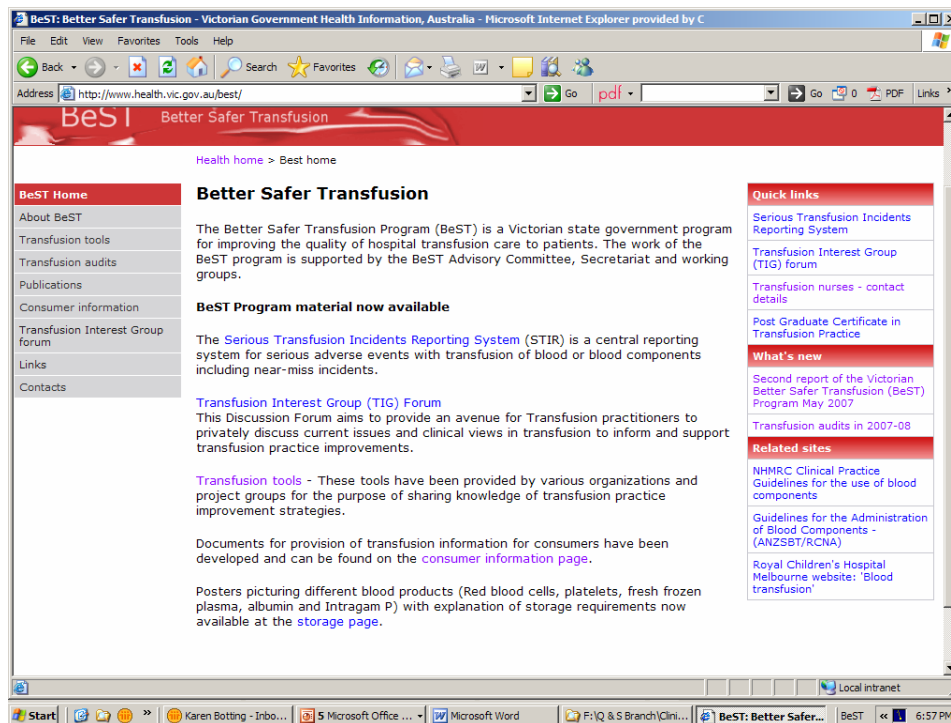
BeST: Better Safer Transfusion - Victorian Government Health Information, Australia - Microsoft Internet Explorer provided by C

File Edit View Favorites Tools Help

Back Search Favorites

Address http://www.health.vic.gov.au/best/ Go pdf Go 0 PDF Links

BeST Better Safer Transfusion

Health home > Best home

BeST Home
About BeST
Transfusion tools
Transfusion audits
Publications
Consumer information
Transfusion Interest Group forum
Links
Contacts

Better Safer Transfusion

The Better Safer Transfusion Program (BeST) is a Victorian state government program for improving the quality of hospital transfusion care to patients. The work of the BeST program is supported by the BeST Advisory Committee, Secretariat and working groups.

BeST Program material now available

The Serious Transfusion Incidents Reporting System (STIR) is a central reporting system for serious adverse events with transfusion of blood or blood components including near-miss incidents.

Transfusion Interest Group (TIG) Forum
This Discussion Forum aims to provide an avenue for Transfusion practitioners to privately discuss current issues and clinical views in transfusion to inform and support transfusion practice improvements.

Transfusion tools - These tools have been provided by various organizations and project groups for the purpose of sharing knowledge of transfusion practice improvement strategies.

Documents for provision of transfusion information for consumers have been developed and can be found on the consumer information page.

Posters picturing different blood products (Red blood cells, platelets, fresh frozen plasma, albumin and Intragam P) with explanation of storage requirements now available at the storage page.

Quick links
Serious Transfusion Incidents Reporting System
Transfusion Interest Group (TIG) forum
Transfusion nurses - contact details
Post Graduate Certificate in Transfusion Practice

What's new
Second report of the Victorian Better Safer Transfusion (BeST) Program May 2007
Transfusion audits in 2007-08

Related sites
NHMRC Clinical Practice Guidelines for the use of blood components
Guidelines for the Administration of Blood Components - (ANZSBT/RCNA)
Royal Children's Hospital Melbourne website: 'Blood transfusion'

Local intranet

Start Karen Botting - Inbo... 5 Microsoft Office ... Microsoft Word F:\Q & S Branch\Clini... BeST: Better Safer... BeST 6:57 PM